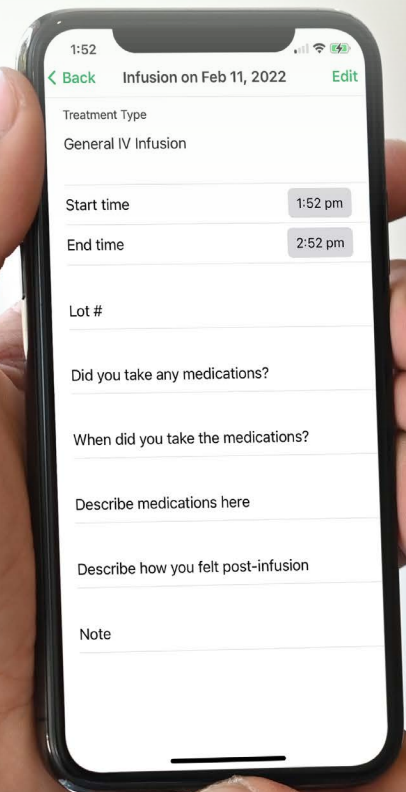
1:52

< Back Infusion on Feb 11, 2022 Edit

Treatment Type

General IV Infusion

Start time 1:52 pm

End time 2:52 pm

Lot #

Did you take any medications?

When did you take the medications?

Describe medications here

Describe how you felt post-infusion

Note